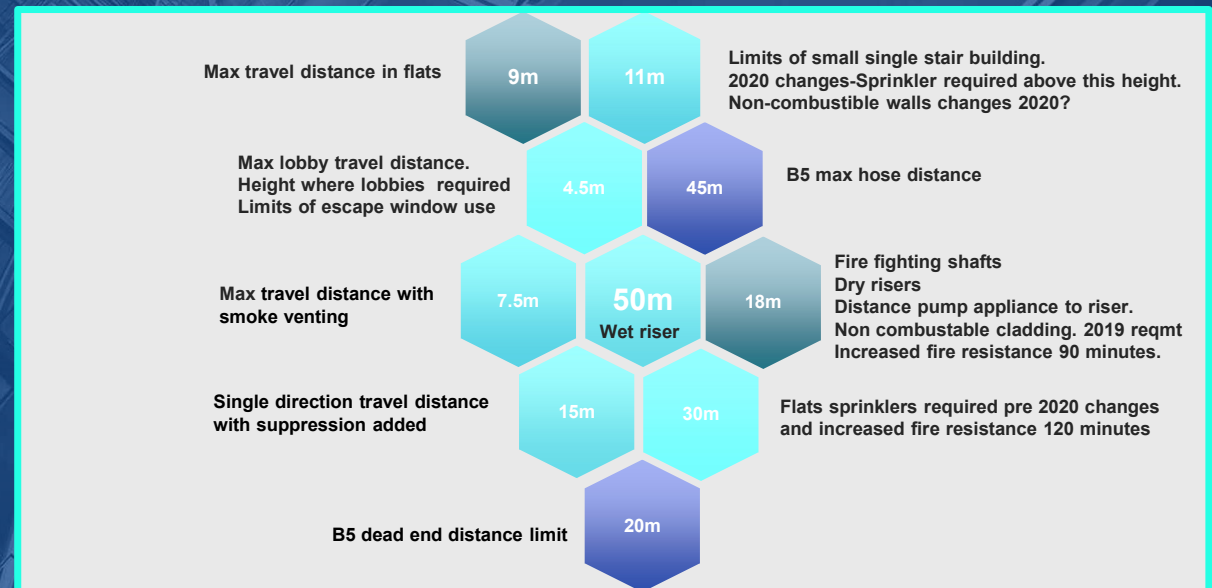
Max travel distance in flats

9m

11m

Limits of small single stair building.
2020 changes-Sprinkler required above this height.
Non-combustible walls changes 2020?

Max lobby travel distance.
Height where lobbies required
Limits of escape window use

4.5m

45m

B5 max hose distance

Max travel distance with smoke venting

7.5m

50m
Wet riser

18m

Fire fighting shafts
Dry risers
Distance pump appliance to riser.
Non combustable cladding. 2019 reqmt
Increased fire resistance 90 minutes.

Single direction travel distance with suppression added

15m

30m

Flats sprinklers required pre 2020 changes and increased fire resistance 120 minutes

B5 dead end distance limit

20m